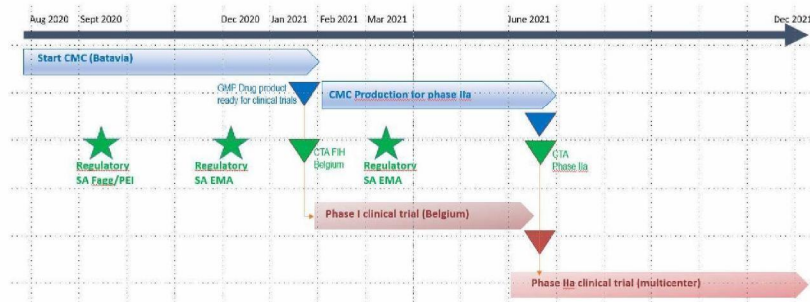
Aug 2020 Sept 2020 Dec 2020 Jan 2021 Feb 2021 Mar 2021 June 2021 Dec 2021

Start CMC (Batavia)

GMP Drug product ready for clinical trials

CMC Production for phase IIa

Regulatory SA Fagg/PEI

Regulatory SA EMA

CTA FIH Belgium

Regulatory SA EMA

CTA Phase IIa

Phase I clinical trial (Belgium)

Phase IIa clinical trial (multicenter)